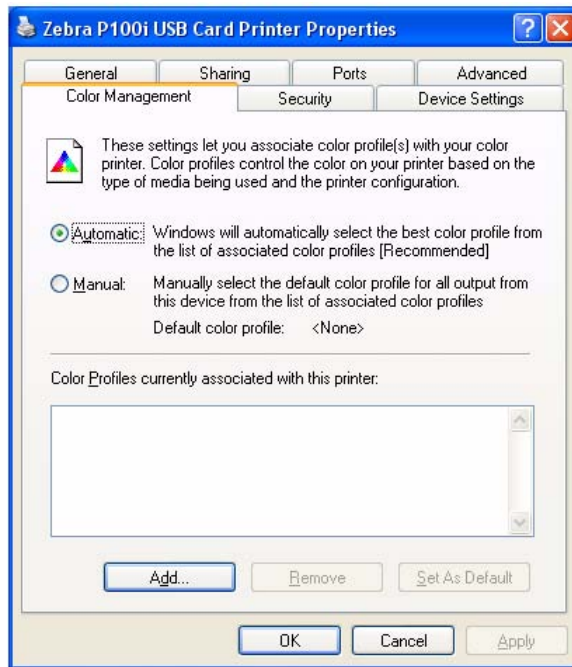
Zebra P100i USB Card Printer Properties

General
Sharing
Ports
Advanced
Color Management
Security
Device Settings

These settings let you associate color profile(s) with your color printer. Color profiles control the color on your printer based on the type of media being used and the printer configuration.

Automatic: Windows will automatically select the best color profile from the list of associated color profiles [Recommended]

Manual: Manually select the default color profile for all output from this device from the list of associated color profiles

Default color profile: <None>

Color Profiles currently associated with this printer:

Add...
Remove
Set As Default

OK
Cancel
Apply